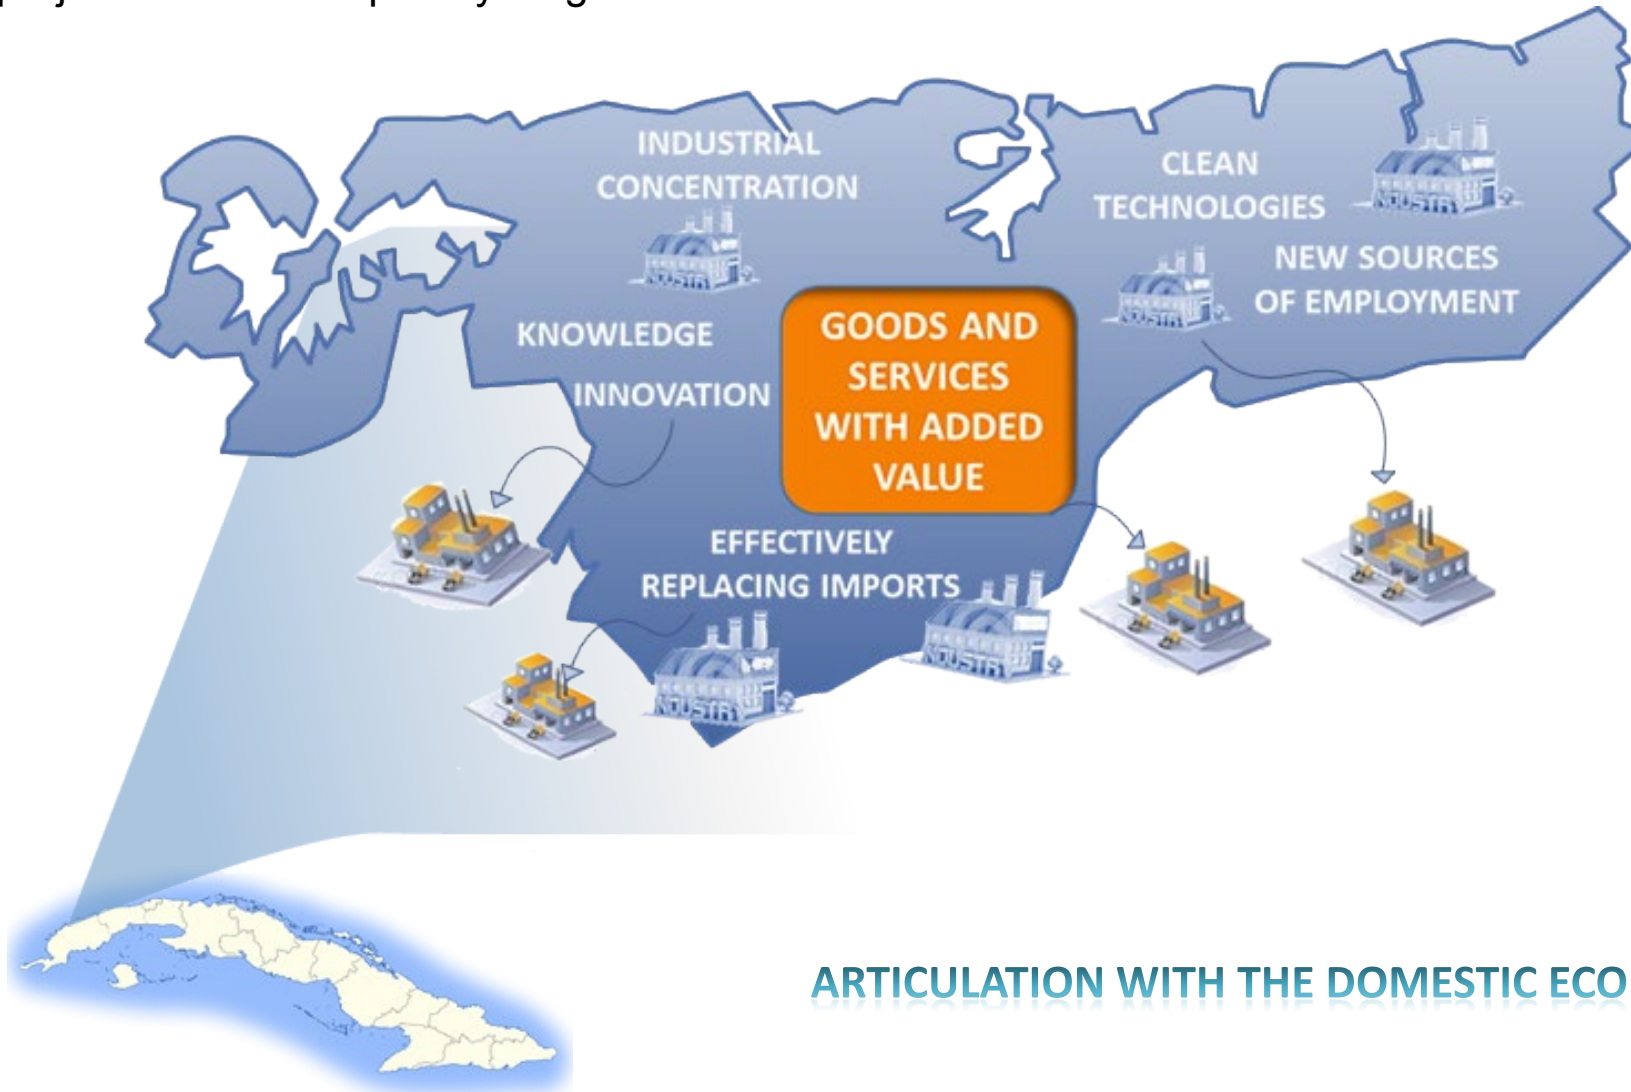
INDUSTRIAL CONCENTRATION

CLEAN TECHNOLOGIES

NEW SOURCES OF EMPLOYMENT

KNOWLEDGE

INNOVATION

GOODS AND SERVICES WITH ADDED VALUE

EFFECTIVELY REPLACING IMPORTS

INDUSTRIA

INDUSTRIA

INDUSTRIA

INDUSTRIA

INDUSTRIA

ARTICULATION WITH THE DOMESTIC ECO